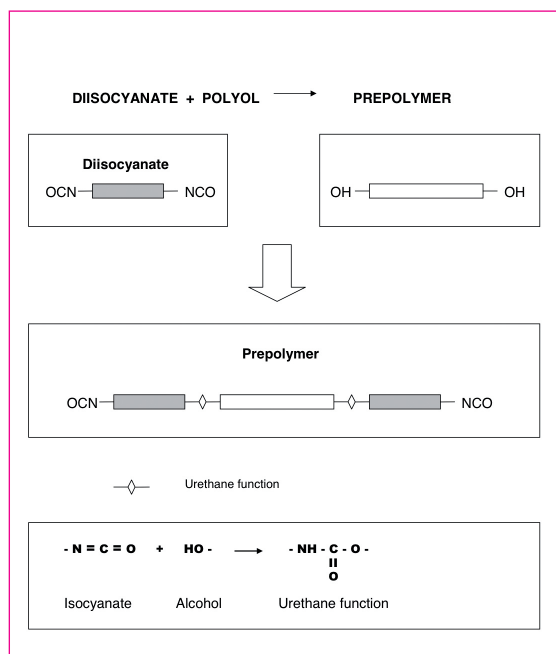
DIISOCYANATE + POLYOL $\longrightarrow$ PREPOLYMER

Diisocyanate

OCN NCO

OH OH

Prepolymer

OCN NCO

Urethane function

- N = C = O + HO - $\longrightarrow$ - NH - C - O -
II
O

Isocyanate Alcohol Urethane function